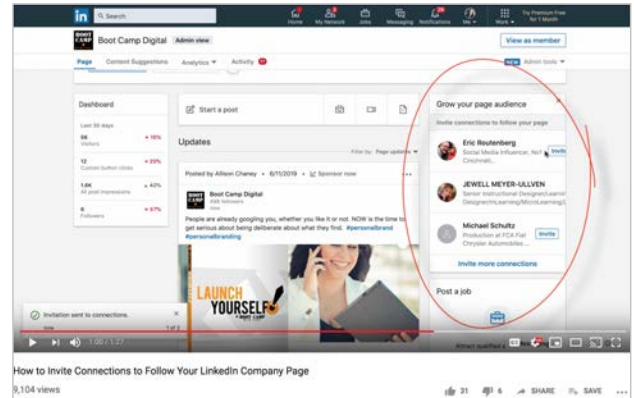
in Search
Home My Network Jobs Messaging Notifications Me Work Try Premium Free for 1 Month

BOOT CAMP Boot Camp Digital Admin view
View as member

Page Content Suggestions Analytics Activity
NEW Admin tools

Dashboard
Last 30 days
56 Visitors + 16%
12 Custom button clicks + 23%
1.6K All post impressions + 42%
6 Followers + 67%

Start a post

Updates
Posted by Allison Chaney • 6/11/2019 • Sponsor now
Filter by: Page updates

Boot Camp Digital
followers
now
People are already googling you, whether you like it or not. NOW is the time to get serious about being deliberate about what they find. #personalbrand #personalbranding

LAUNCH YOURSELF
BOOT CAMP

Grow your page audience
Invite connections to follow your page

Eric Reutenberg
Social Media Influencer, Nct
Cincinnati...
Invite

JEWELL MEYER-ULLVEN
Senior Instructional Designer/Learning Designer/eLearning/MicroLearning

Michael Schultz
Production at FCA Fiat Chrysler Automobiles
Invite

Invite more connections

Post a job

Invitation sent to connections.

1 of 2

1:00 / 1:27

How to Invite Connections to Follow Your LinkedIn Company Page
9,104 views
31 6 SHARE SAVE